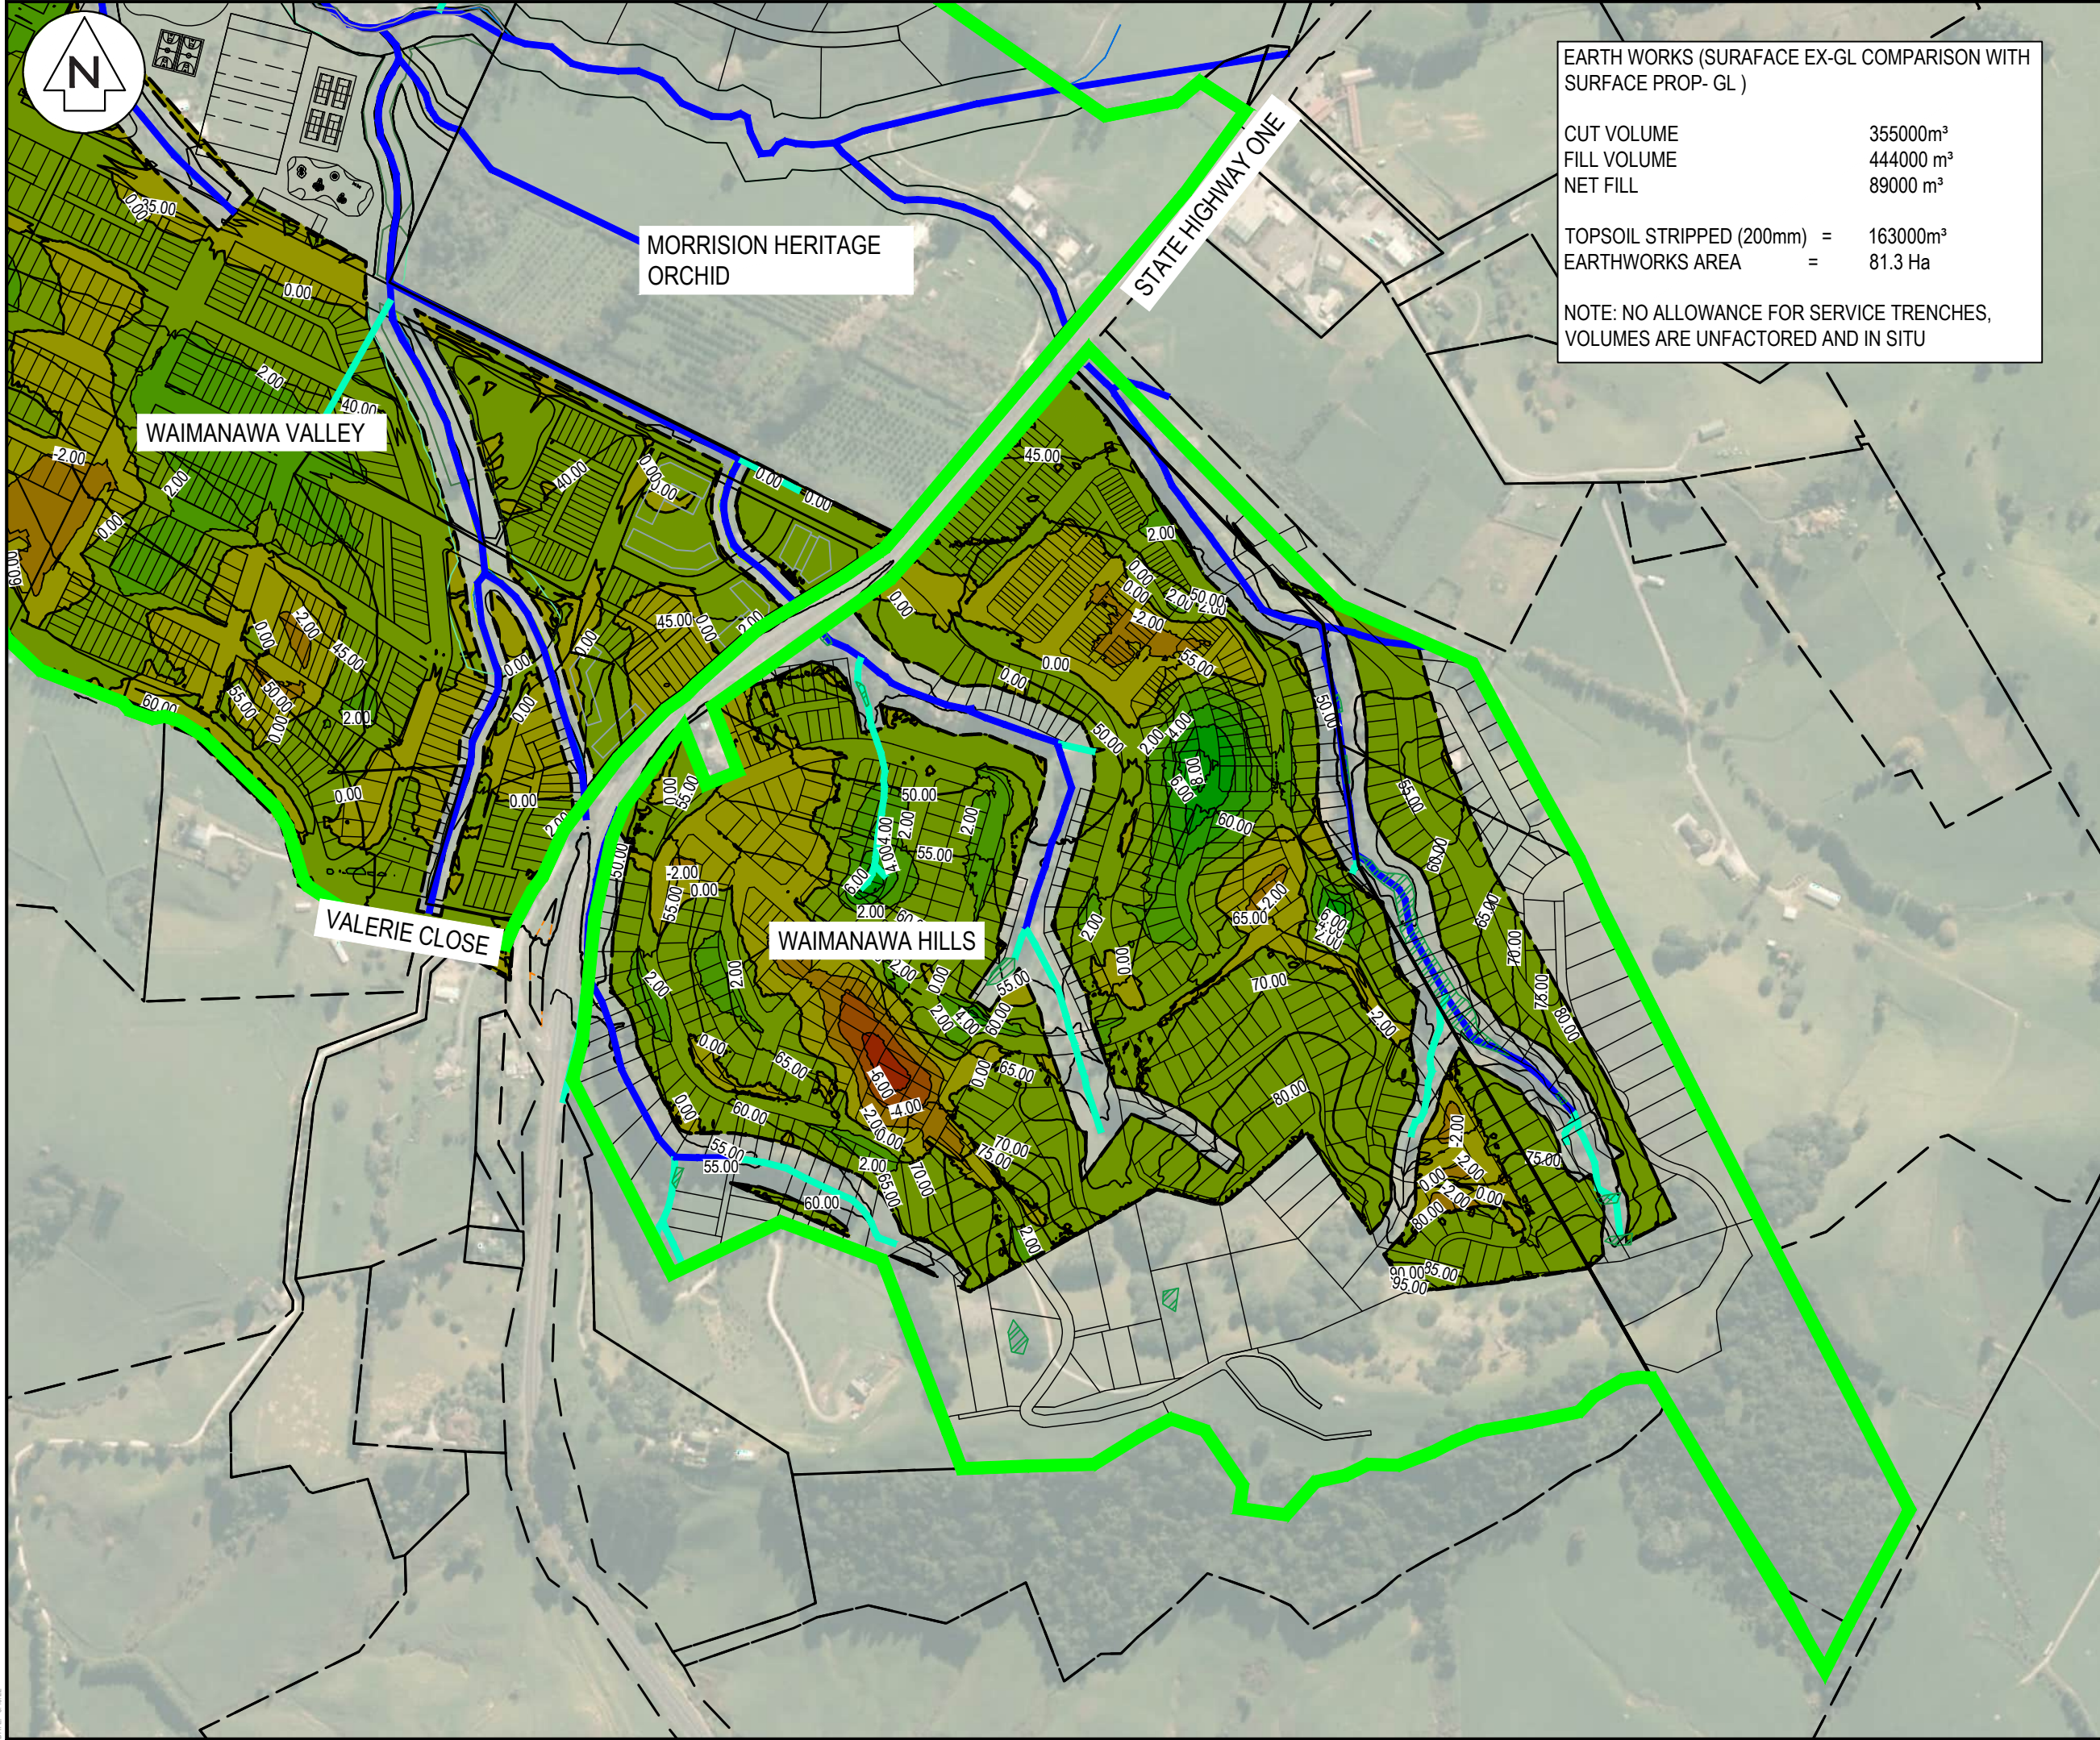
N

EARTH WORKS (SURAFACE EX-GL COMPARISON WITH SURFACE PROP- GL )

| | |
|---|---|
| CUT VOLUME | 355000m³ |
| FILL VOLUME | 444000 m³ |
| NET FILL | 89000 m³ |
| TOPSOIL STRIPPED (200mm) = | 163000m³ |
| EARTHWORKS AREA = | 81.3 Ha |

NOTE: NO ALLOWANCE FOR SERVICE TRENCHES, VOLUMES ARE UNFACTORED AND IN SITU

MORRISION HERITAGE ORCHID

STATE HIGHWAY ONE

WAIMANAWA VALLEY

VALERIE CLOSE

WAIMANAWA HILLS

35.00 0.00 0.00 2.00 40.00 -2.00 2.00 0.00 60.00 0.00 2.00 45.00 55.00 50.00 0.00 2.00 60.00 0.00 0.00 40.00 0.00 0.00 0.00 0.00 45.00 0.00 0.00 2.00 0.00 0.00 2.00 45.00 2.00 0.00 0.00 2.00 50.00 2.00 55.00 0.00 0.00 50.00 2.00 4.00 6.00 8.00 60.00 55.00 65.00 2.00 65.00 70.00 50.00 -2.00 0.00 55.00 50.00 2.00 55.00 4.00 6.00 2.00 2.00 0.00 2.00 2.00 60.00 55.00 65.00 0.00 2.00 0.00 65.00 60.00 6.00 4.00 2.00 0.00 70.00 75.00 2.00 65.00 70.00 55.00 55.00 60.00 2.00 80.00 2.00 -2.00 0.00 2.00 0.00 80.00 85.00 90.00 95.00 75.00 65.00 70.00 75.00 80.00 2.00 0.00 2.00